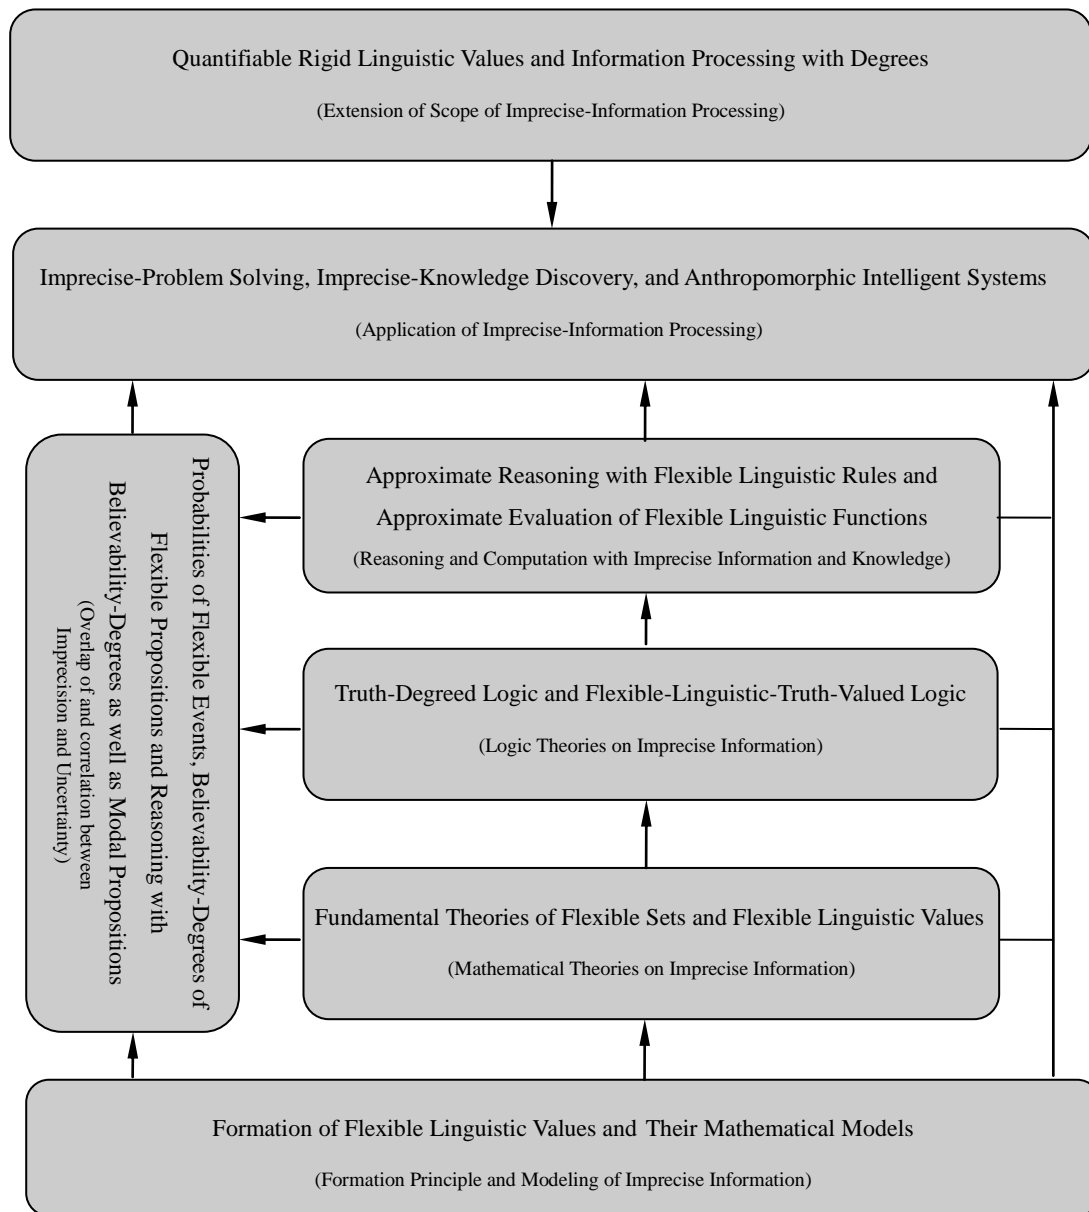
Quantifiable Rigid Linguistic Values and Information Processing with Degrees

(Extension of Scope of Imprecise-Information Processing)

Imprecise-Problem Solving, Imprecise-Knowledge Discovery, and Anthropomorphic Intelligent Systems

(Application of Imprecise-Information Processing)

Probabilities of Flexible Events, Believability-Degrees of Flexible Propositions and Reasoning with Believability-Degrees as well as Modal Propositions
(Overlap of and correlation between Imprecision and Uncertainty)

Approximate Reasoning with Flexible Linguistic Rules and Approximate Evaluation of Flexible Linguistic Functions

(Reasoning and Computation with Imprecise Information and Knowledge)

Truth-Degreed Logic and Flexible-Linguistic-Truth-Valued Logic

(Logic Theories on Imprecise Information)

Fundamental Theories of Flexible Sets and Flexible Linguistic Values

(Mathematical Theories on Imprecise Information)

Formation of Flexible Linguistic Values and Their Mathematical Models

(Formation Principle and Modeling of Imprecise Information)